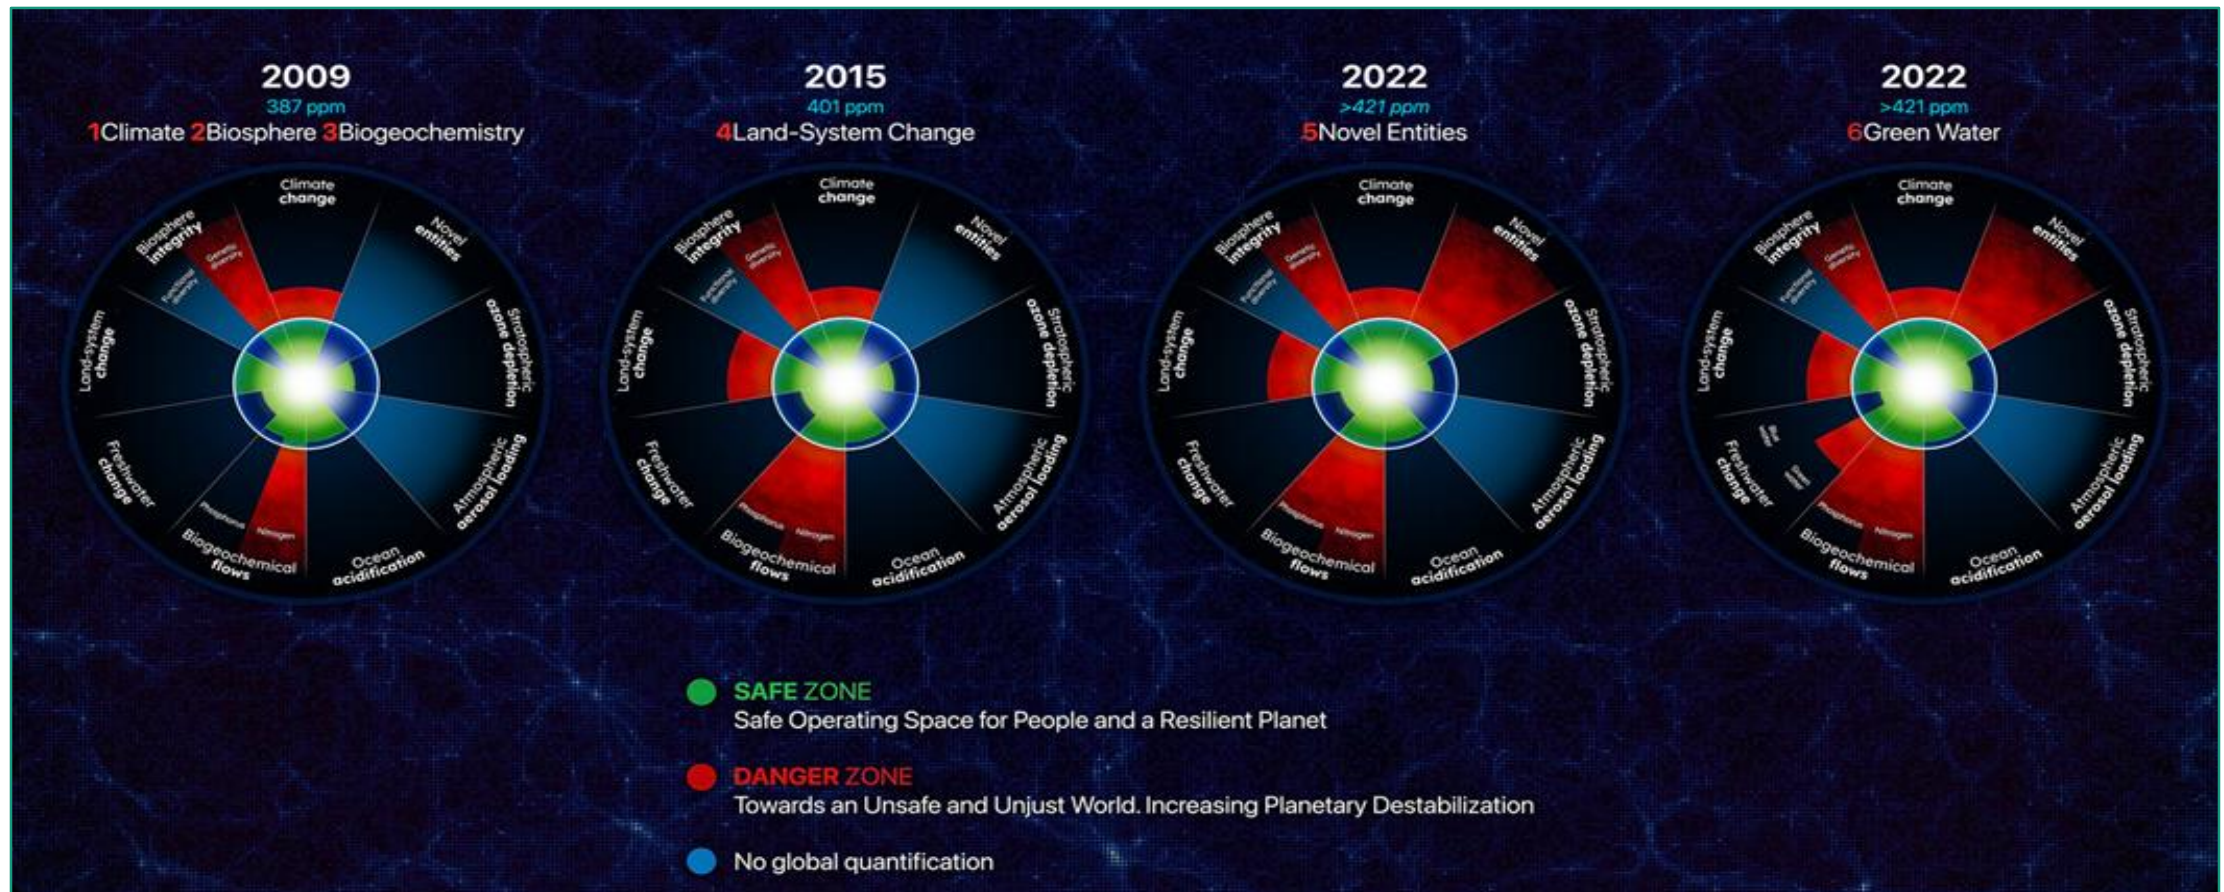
2009
387 ppm
1Climate 2Biosphere 3Biogeochemistry

Climate change
Novel entities
Stratospheric ozone depletion
Atmospheric aerosol loading
Ocean acidification
Biogeochemical flows
Phosphorus
Nitrogen
Freshwater change
Land-system change
Biosphere integrity
Genetic diversity
Functional diversity

2015
401 ppm
4Land-System Change

Climate change
Novel entities
Stratospheric ozone depletion
Atmospheric aerosol loading
Ocean acidification
Biogeochemical flows
Phosphorus
Nitrogen
Freshwater change
Land-system change
Biosphere integrity
Genetic diversity
Functional diversity

2022
>421 ppm
5Novel Entities

Climate change
Novel entities
Stratospheric ozone depletion
Atmospheric aerosol loading
Ocean acidification
Biogeochemical flows
Phosphorus
Nitrogen
Freshwater change
Land-system change
Biosphere integrity
Genetic diversity
Functional diversity

2022
>421 ppm
6Green Water

Climate change
Novel entities
Stratospheric ozone depletion
Atmospheric aerosol loading
Ocean acidification
Biogeochemical flows
Phosphorus
Nitrogen
Freshwater change
Blue water
Green water
Land-system change
Biosphere integrity
Genetic diversity
Functional diversity

SAFE ZONE
Safe Operating Space for People and a Resilient Planet

DANGER ZONE
Towards an Unsafe and Unjust World. Increasing Planetary Destabilization

No global quantification